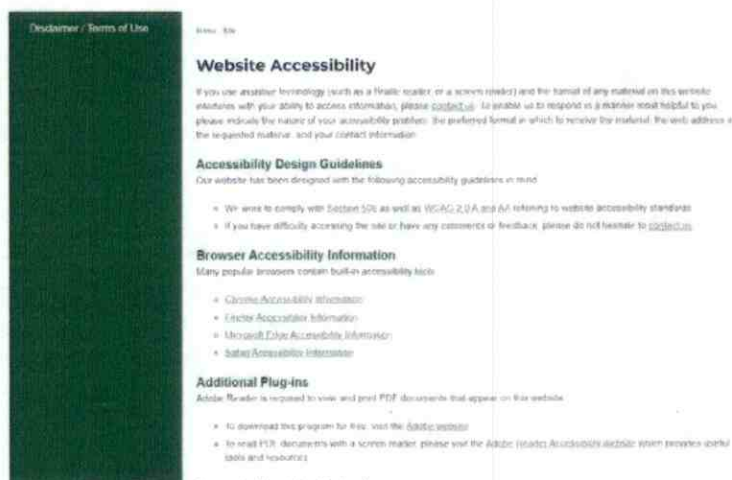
Disclaimer / Terms of Use

Home 

Website Accessibility

If you use assistive technology (such as a Braille reader, or a screen reader) and the format of any material on this website interferes with your ability to access information, please contact us. To enable us to respond in a manner most helpful to you, please indicate the nature of your accessibility problem, the preferred format in which to receive the material, the web address of the requested material, and your contact information.

Accessibility Design Guidelines
Our website has been designed with the following accessibility guidelines in mind:

- We strive to comply with Section 508 as well as WCAG 2.0 A and AA referring to website accessibility standards.
- If you have difficulty accessing the site or have any comments or feedback, please do not hesitate to contact us.

Browser Accessibility Information
Many popular browsers contain built-in accessibility tools:

- Chrome Accessibility Information
- Firefox Accessibility Information
- Microsoft Edge Accessibility Information
- Safari Accessibility Information

Additional Plug-ins
Adobe Reader is required to view and print PDF documents that appear on this website.

- To download this program for free, visit the Adobe website.
- To read PDF documents with a screen reader, please visit the Adobe Reader Accessibility website which provides useful tools and resources.